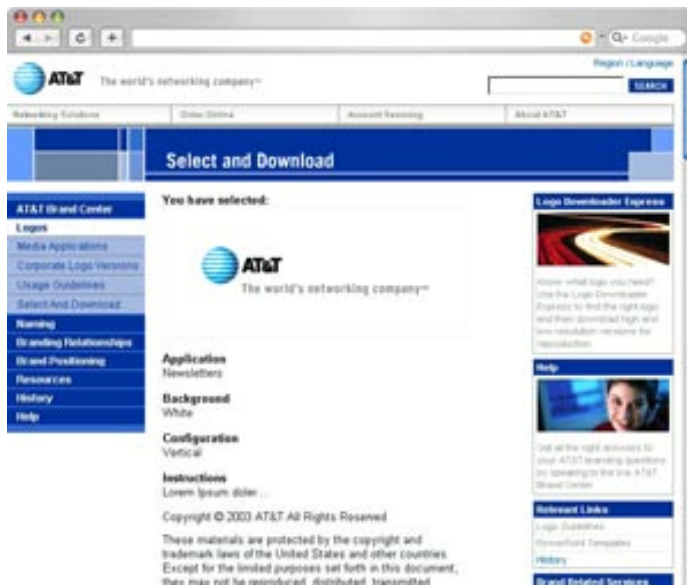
Google

Region / Language

AT&T The world's networking company℠

SEARCH

Networking Solutions | Order Online | Account Servicing | About AT&T

Select and Download

AT&T Brand Center
Logos
Media Applications
Corporate Logo Versions
Usage Guidelines
Select And Download
Naming
Branding Relationships
Brand Positioning
Resources
History
Help

You have selected:

AT&T
The world's networking company℠

Application
Newsletters

Background
White

Configuration
Vertical

Instructions
Lorem Ipsum doler ...

Copyright © 2003 AT&T All Rights Reserved

These materials are protected by the copyright and trademark laws of the United States and other countries. Except for the limited purposes set forth in this document, they may not be reproduced, distributed, transmitted

Logo Downloader Express

Know what logo you need? Use the Logo Downloader Express to find the right logo and then download high and low resolution versions for reproduction.

Help

Get all the right answers to your AT&T branding questions by speaking to the live AT&T Brand Center.

Relevant Links
Logo Guidelines
PowerPoint Templates
History

Brand Related Services